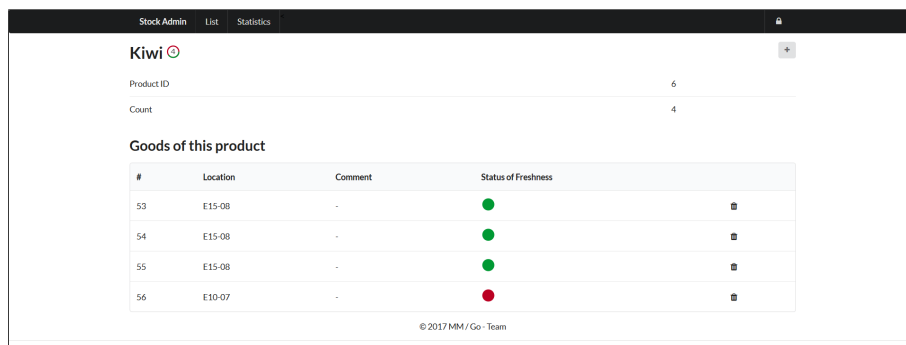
Stock Admin List Statistics

Kiwi 4

+

| Product ID | 6 |
|---|---|
| Count | 4 |

Goods of this product

| # | Location | Comment | Status of Freshness | |
|---|---|---|---|---|
| 53 | E15-08 | - | | |
| 54 | E15-08 | - | | |
| 55 | E15-08 | - | | |
| 56 | E10-07 | - | | |

© 2017 MM / Go - Team